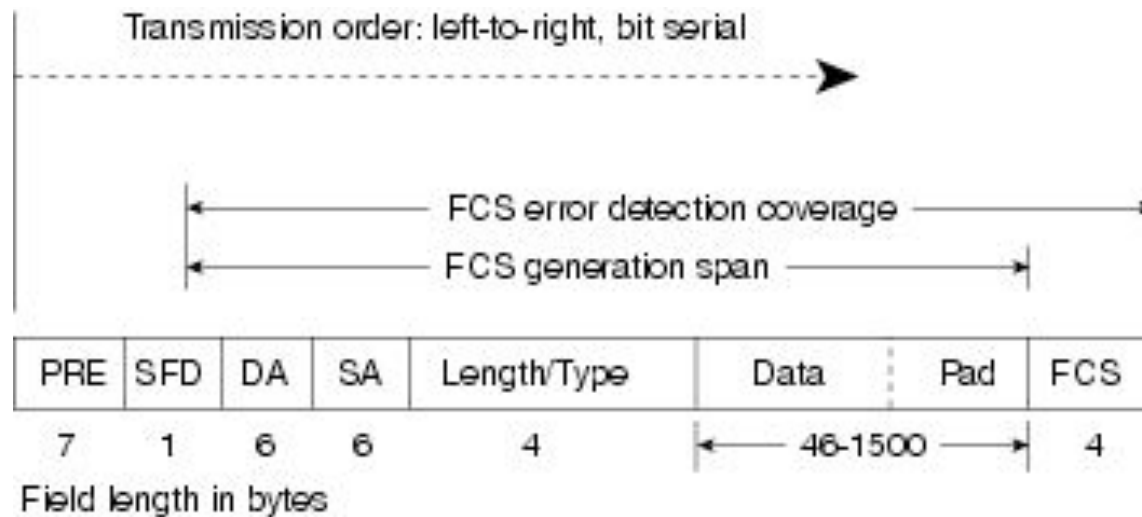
Transmission order: left-to-right, bit serial

FCS error detection coverage

FCS generation span

| PRE | SFD | DA | SA | Length/Type | Data | Pad | FCS |
|---|---|---|---|---|---|---|---|
| 7 | 1 | 6 | 6 | 4 | 46-1500 | | 4 |

Field length in bytes